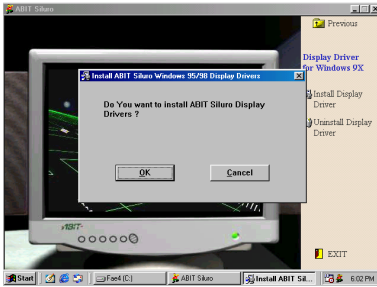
ABIT Siluro

Previous

Display Driver for Windows 9X

Install Display Driver

Uninstall Display Driver

Install ABIT Siluro Windows 95/98 Display Drivers

Do You want to install ABIT Siluro Display Drivers ?

OK

Cancel

ABIT

EXIT

Start

Fae4 (C:)

ABIT Siluro

Install ABIT Sil...

6:02 PM